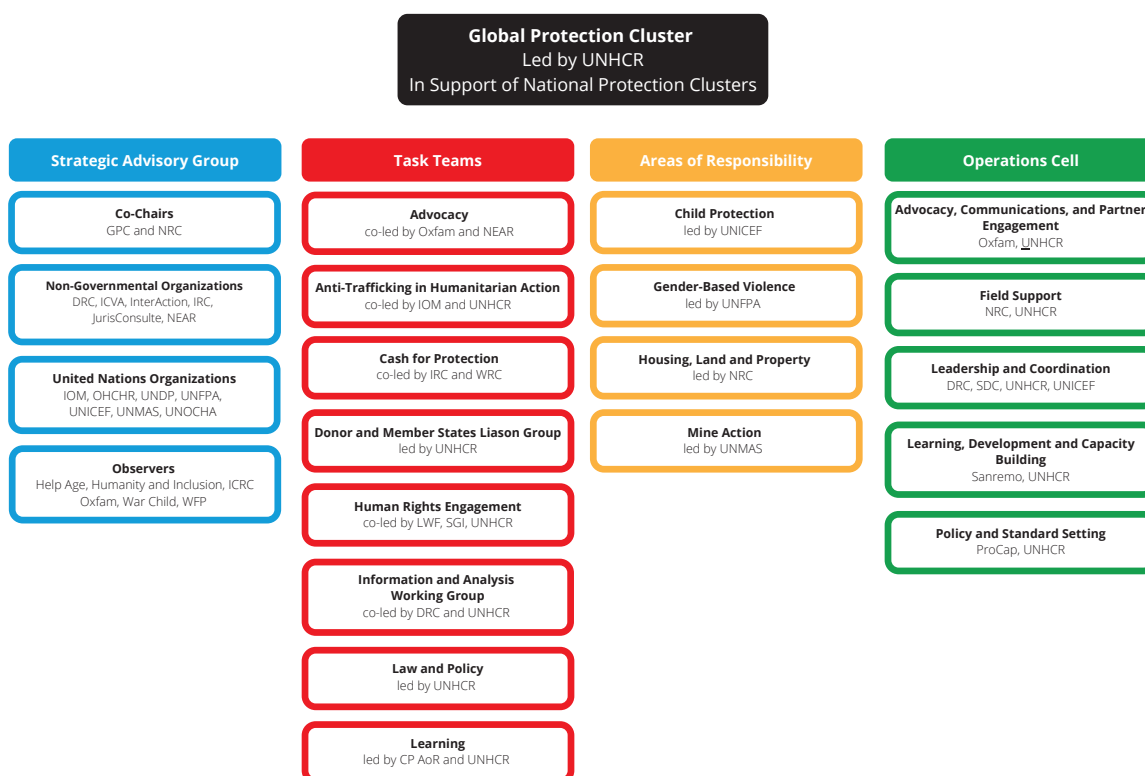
**Global Protection Cluster**
Led by UNHCR
In Support of National Protection Clusters

**Strategic Advisory Group**

**Co-Chairs**
GPC and NRC

**Non-Governmental Organizations**
DRC, ICVA, InterAction, IRC, JurisConsulte, NEAR

**United Nations Organizations**
IOM, OHCHR, UNDP, UNFPA, UNICEF, UNMAS, UNOCHA

**Observers**
Help Age, Humanity and Inclusion, ICRC Oxfam, War Child, WFP

**Task Teams**

**Advocacy**
co-led by Oxfam and NEAR

**Anti-Trafficking in Humanitarian Action**
co-led by IOM and UNHCR

**Cash for Protection**
co-led by IRC and WRC

**Donor and Member States Liason Group**
led by UNHCR

**Human Rights Engagement**
co-led by LWF, SGI, UNHCR

**Information and Analysis Working Group**
co-led by DRC and UNHCR

**Law and Policy**
led by UNHCR

**Learning**
led by CP AoR and UNHCR

**Areas of Responsibility**

**Child Protection**
led by UNICEF

**Gender-Based Violence**
led by UNFPA

**Housing, Land and Property**
led by NRC

**Mine Action**
led by UNMAS

**Operations Cell**

**Advocacy, Communications, and Partner Engagement**
Oxfam, UNHCR

**Field Support**
NRC, UNHCR

**Leadership and Coordination**
DRC, SDC, UNHCR, UNICEF

**Learning, Development and Capacity Building**
Sanremo, UNHCR

**Policy and Standard Setting**
ProCap, UNHCR